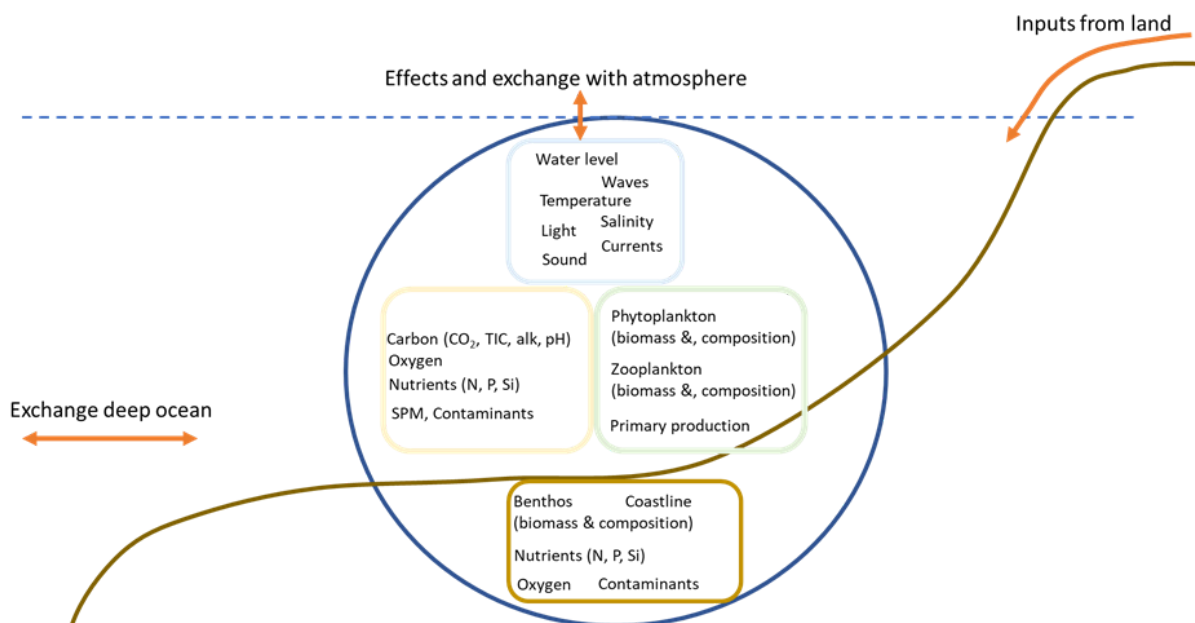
Inputs from land

Effects and exchange with atmosphere

Water level
Waves
Temperature
Light
Salinity
Currents
Sound

Carbon ($CO_2$, TIC, alk, pH)
Oxygen
Nutrients (N, P, Si)
SPM, Contaminants

Phytoplankton (biomass &, composition)
Zooplankton (biomass &, composition)
Primary production

Exchange deep ocean

Benthos
Coastline
(biomass & composition)
Nutrients (N, P, Si)
Oxygen
Contaminants